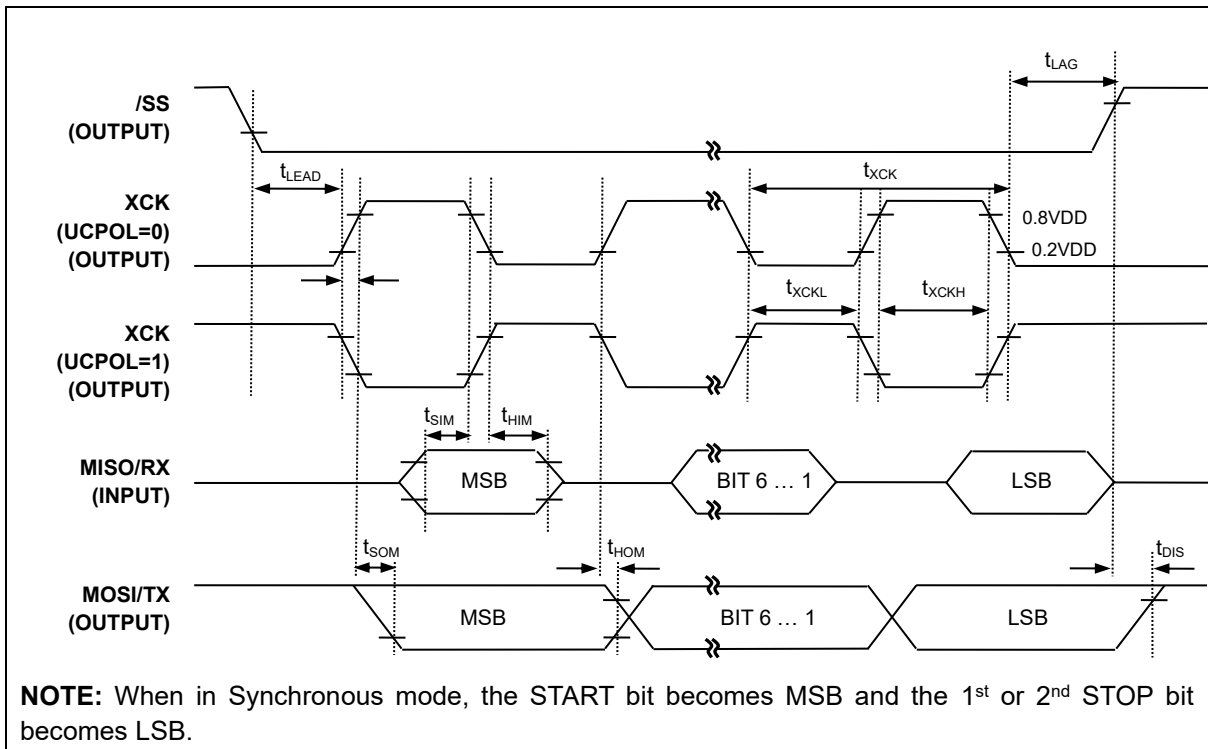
$t_{LAG}$

/SS
(OUTPUT)

$t_{LEAD}$

$t_{XCK}$

XCK
(UCPOL=0)
(OUTPUT)

0.8VDD

0.2VDD

$t_{XCKL}$

$t_{XCKH}$

XCK
(UCPOL=1)
(OUTPUT)

$t_{SIM}$

$t_{HIM}$

MISO/RX
(INPUT)

MSB

BIT 6 … 1

LSB

$t_{SOM}$

$t_{HOM}$

$t_{DIS}$

MOSI/TX
(OUTPUT)

MSB

BIT 6 … 1

LSB

**NOTE:** When in Synchronous mode, the START bit becomes MSB and the 1$^{st}$ or 2$^{nd}$ STOP bit becomes LSB.